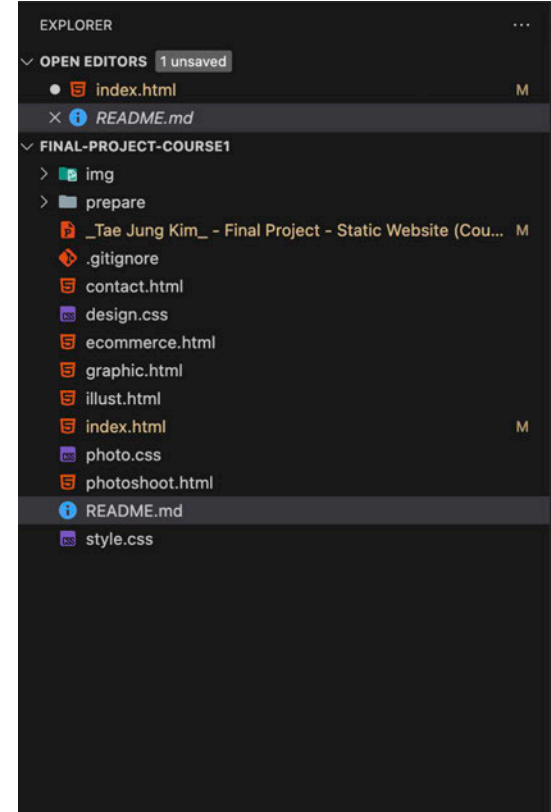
EXPLORER ...

OPEN EDITORS 1 unsaved

index.html M

× README.md

FINAL-PROJECT-COURSE1

img

prepare

_Tae Jung Kim_ - Final Project - Static Website (Cou... M

.gitignore

contact.html

design.css

ecommerce.html

graphic.html

illust.html

index.html M

photo.css

photoshoot.html

README.md

style.css